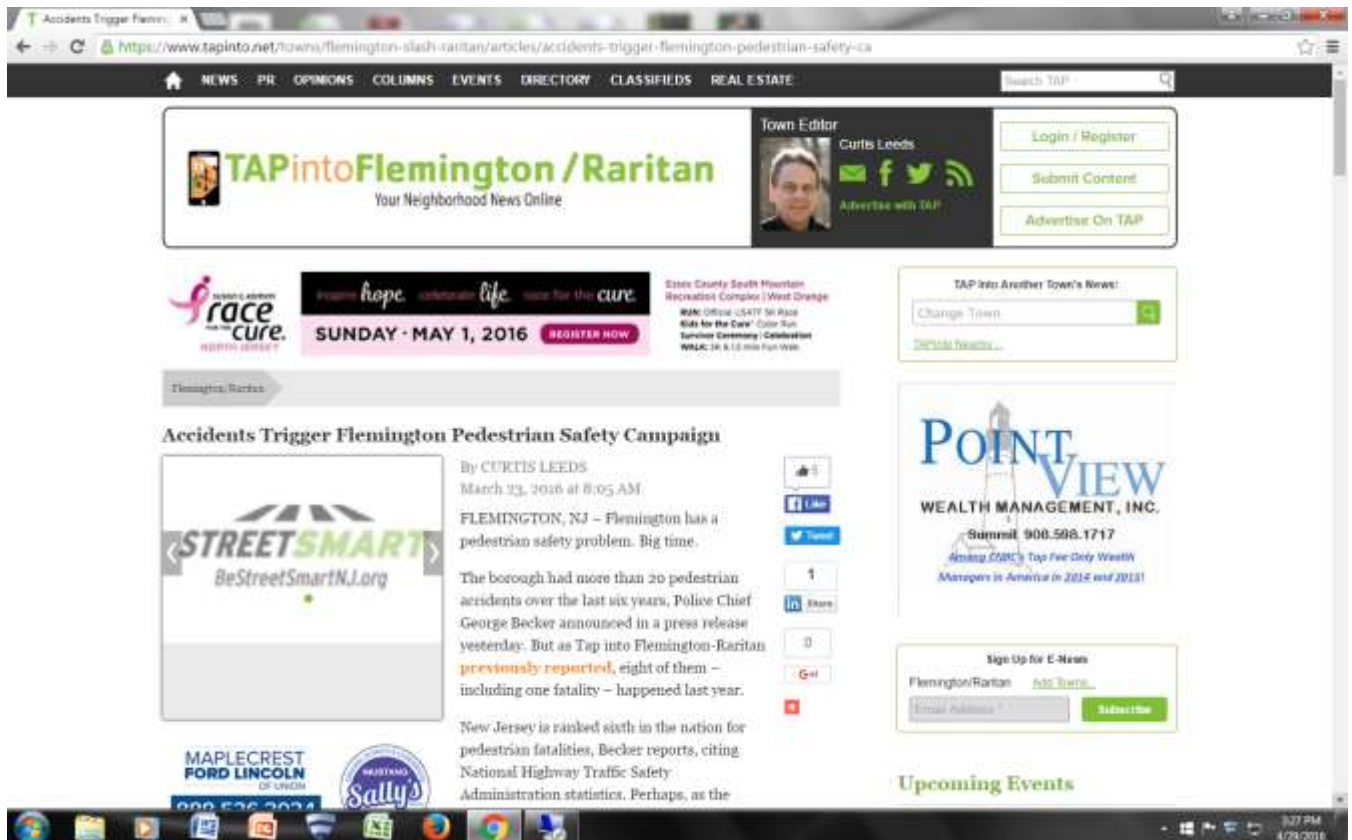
Accidents Trigger Flemin ×

https://www.tapinto.net/towns/flemington-slash-raritan/articles/accidents-trigger-flemington-pedestrian-safety-ca

NEWS PR OPINIONS COLUMNS EVENTS DIRECTORY CLASSIFIEDS REAL ESTATE

Search TAP

TAPintoFlemington/Raritan
Your Neighborhood News Online

Town Editor
Curtis Leeds
Advertise with TAP

Login / Register
Submit Content
Advertise On TAP

race for the cure. NORTH JERSEY
inspire hope. celebrate life. race for the cure.
SUNDAY · MAY 1, 2016 REGISTER NOW
Essex County South Mountain Recreation Complex | West Orange

TAP Into Another Town's News:
Change Town
TAPinto Nearby...

Flemington/Raritan

Accidents Trigger Flemington Pedestrian Safety Campaign

STREETSMART
BeStreetSmartNJ.org

By CURTIS LEEDS
March 23, 2016 at 8:05 AM

FLEMINGTON, NJ – Flemington has a pedestrian safety problem. Big time.

The borough had more than 20 pedestrian accidents over the last six years, Police Chief George Becker announced in a press release yesterday. But as Tap into Flemington-Raritan previously reported, eight of them – including one fatality – happened last year.

New Jersey is ranked sixth in the nation for pedestrian fatalities, Becker reports, citing National Highway Traffic Safety Administration statistics. Perhaps, as the

Like
Tweet
1
Share
0
G+1

POINT VIEW
WEALTH MANAGEMENT, INC.
Summit 908.598.1717
Among CNBC's Top Fee Only Wealth Managers in America in 2014 and 2015!

Sign Up for E-News
Flemington/Raritan Add Towns...
Email Address
Subscribe

Upcoming Events

MAPLECREST FORD LINCOLN OF UNION
Sally's

3:27 PM
4/29/2016